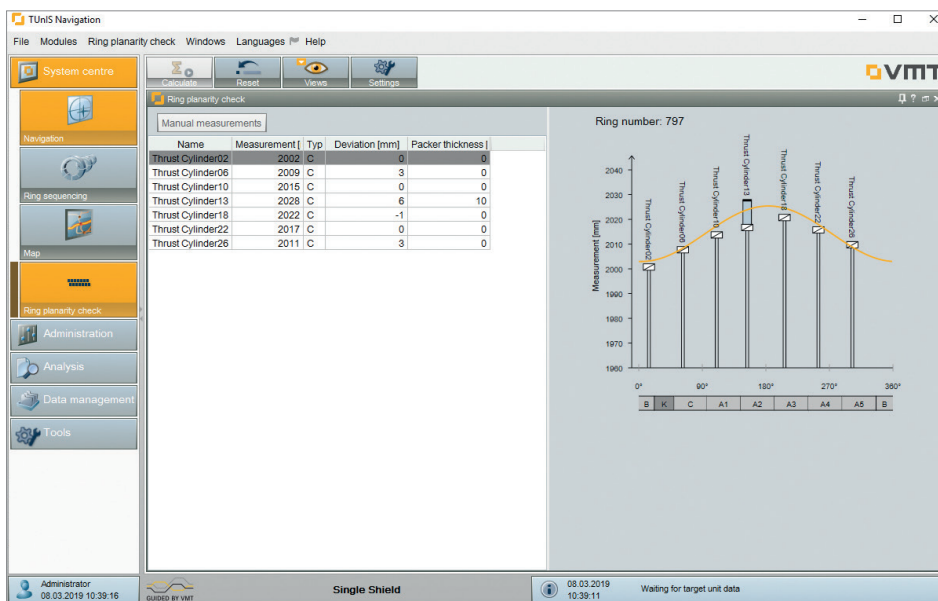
TUnIS Navigation

File Modules Ring planarity check Windows Languages Help

System centre

Calculate Reset Views Settings

VMT

Ring planarity check

Navigation

Ring sequencing

Map

Ring planarity check

Administration

Analysis

Data management

Tools

Manual measurements

| Name | Measurement [ | Typ | Deviation [mm] | Packer thickness [ |
|---|---|---|---|---|
| Thrust Cylinder02 | 2002 | C | 0 | 0 |
| Thrust Cylinder06 | 2009 | C | 3 | 0 |
| Thrust Cylinder10 | 2015 | C | 0 | 0 |
| Thrust Cylinder13 | 2028 | C | 6 | 10 |
| Thrust Cylinder18 | 2022 | C | -1 | 0 |
| Thrust Cylinder22 | 2017 | C | 0 | 0 |
| Thrust Cylinder26 | 2011 | C | 3 | 0 |

Ring number: 797

Measurement [mm]

2040
2030
2020
2010
2000
1990
1980
1970
1960

Thrust Cylinder02
Thrust Cylinder06
Thrust Cylinder10
Thrust Cylinder13
Thrust Cylinder18
Thrust Cylinder22
Thrust Cylinder26

0° 90° 180° 270° 360°

B K C A1 A2 A3 A4 A5 B

Administrator
08.03.2019 10:39:16

GUIDED BY VMT

Single Shield

08.03.2019
10:39:11

Waiting for target unit data